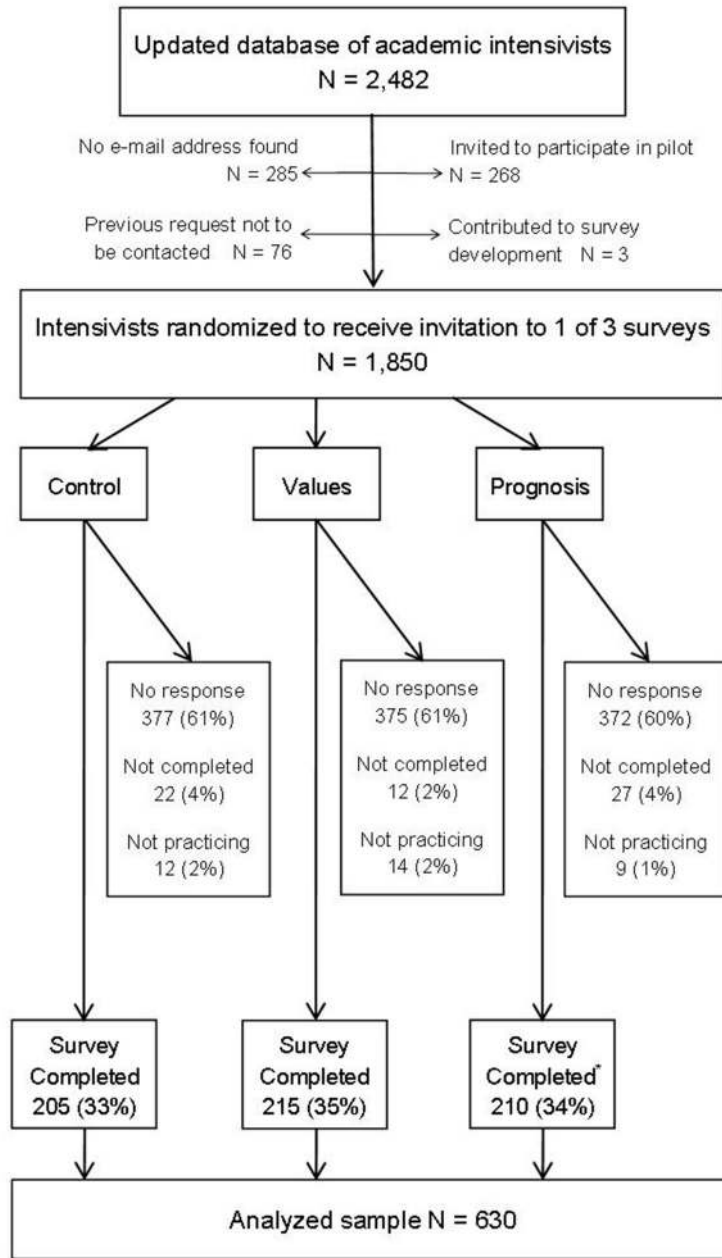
Updated database of academic intensivists
N = 2,482

No e-mail address found
N = 285

Invited to participate in pilot
N = 268

Previous request not to be contacted N = 76

Contributed to survey development N = 3

Intensivists randomized to receive invitation to 1 of 3 surveys
N = 1,850

Control

Values

Prognosis

No response
377 (61%)
Not completed
22 (4%)
Not practicing
12 (2%)

No response
375 (61%)
Not completed
12 (2%)
Not practicing
14 (2%)

No response
372 (60%)
Not completed
27 (4%)
Not practicing
9 (1%)

Survey Completed
205 (33%)

Survey Completed
215 (35%)

Survey Completed*
210 (34%)

Analyzed sample N = 630